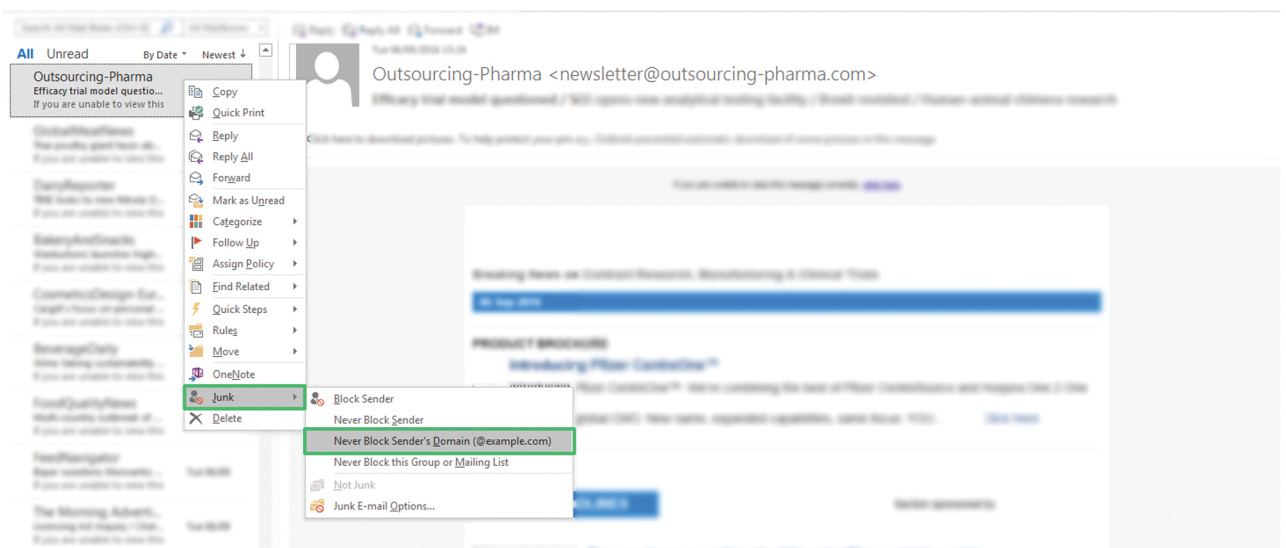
All Unread By Date Newest

Outsourcing-Pharma
Efficacy trial model questio...
If you are unable to view this

GlobalMeatNews
DairyReporter
BakeryAndSnacks
CosmeticsDesign-Eur...
BeverageDaily
FoodQualityNews
FeedNavigator
The Morning Advert...

Reply Reply All Forward IM

Outsourcing-Pharma <newsletter@outsourcing-pharma.com>

Copy
Quick Print
Reply
Reply All
Forward
Mark as Unread
Categorize
Follow Up
Assign Policy
Find Related
Quick Steps
Rules
Move
OneNote
Junk
Delete

Block Sender
Never Block Sender
Never Block Sender's Domain (@example.com)
Never Block this Group or Mailing List
Not Junk
Junk E-mail Options...